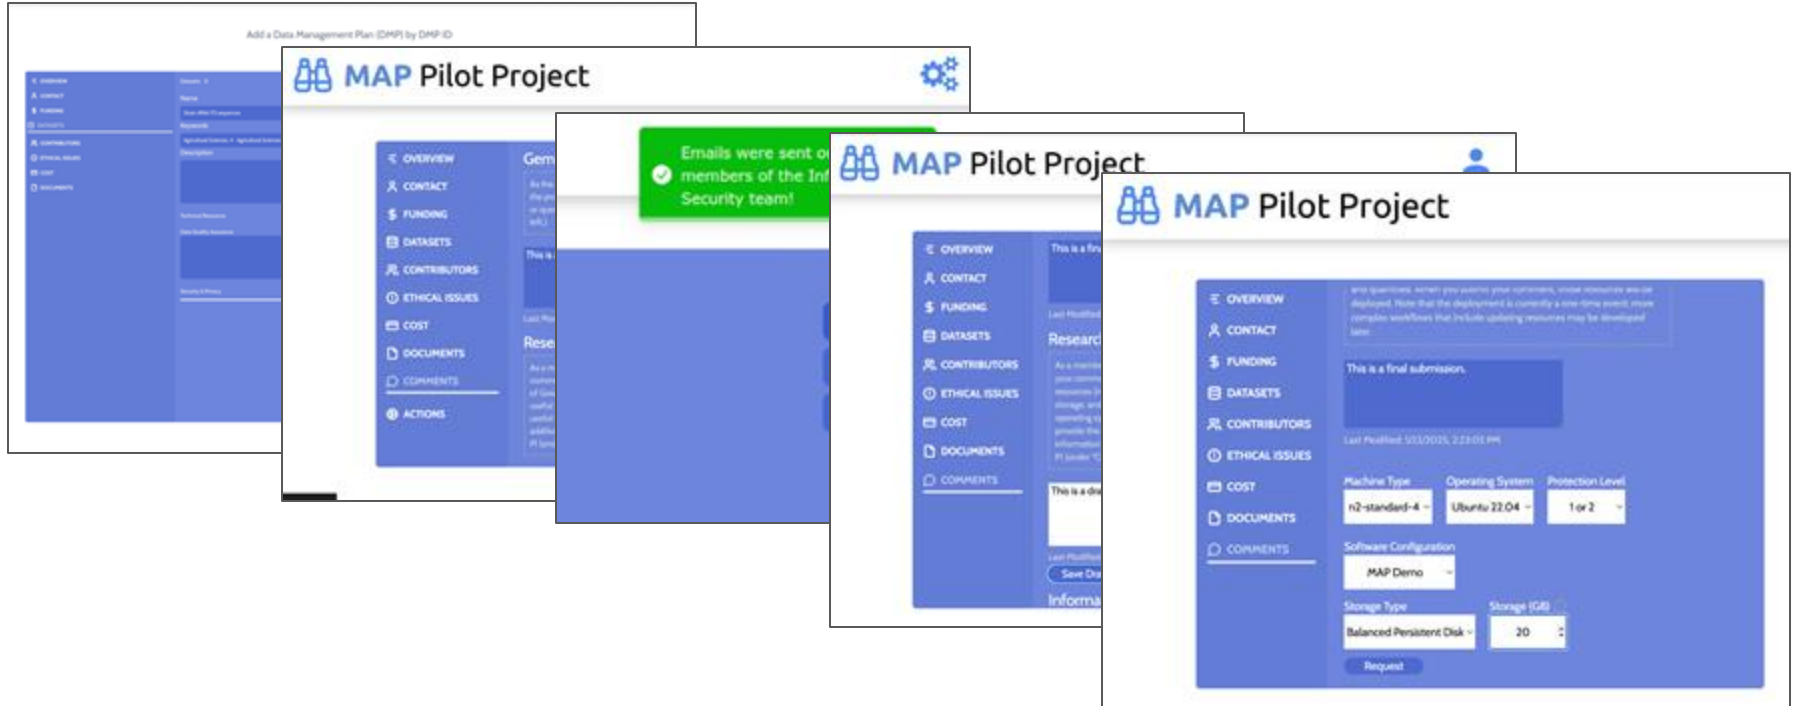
Add a Data Management Plan (DMP) by DMP ID

OVERVIEW
CONTACT
FUNDING
DATASETS
CONTRIBUTORS
ETHICAL ISSUES
COST
DOCUMENTS

Name
Keywords
Description

MAP Pilot Project

OVERVIEW
CONTACT
FUNDING
DATASETS
CONTRIBUTORS
ETHICAL ISSUES
COST
DOCUMENTS
COMMENTS
ACTIONS

Gen
This i
Rese

Emails were sent o members of the Inf Security team!

MAP Pilot Project

OVERVIEW
CONTACT
FUNDING
DATASETS
CONTRIBUTORS
ETHICAL ISSUES
COST
DOCUMENTS
COMMENTS

This is a fin
Last Modified
Researc
This is a dra
Last Modified
Save Dra
Informa

MAP Pilot Project

OVERVIEW
CONTACT
FUNDING
DATASETS
CONTRIBUTORS
ETHICAL ISSUES
COST
DOCUMENTS
COMMENTS

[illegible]

This is a final submission.

Last Modified: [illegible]

Machine Type
n2-standard-4
Operating System
Ubuntu 22.04
Protection Level
1 or 2
Software Configuration
MAP Demo
Storage Type
Balanced Persistent Disk
Storage (GB)
20
Request